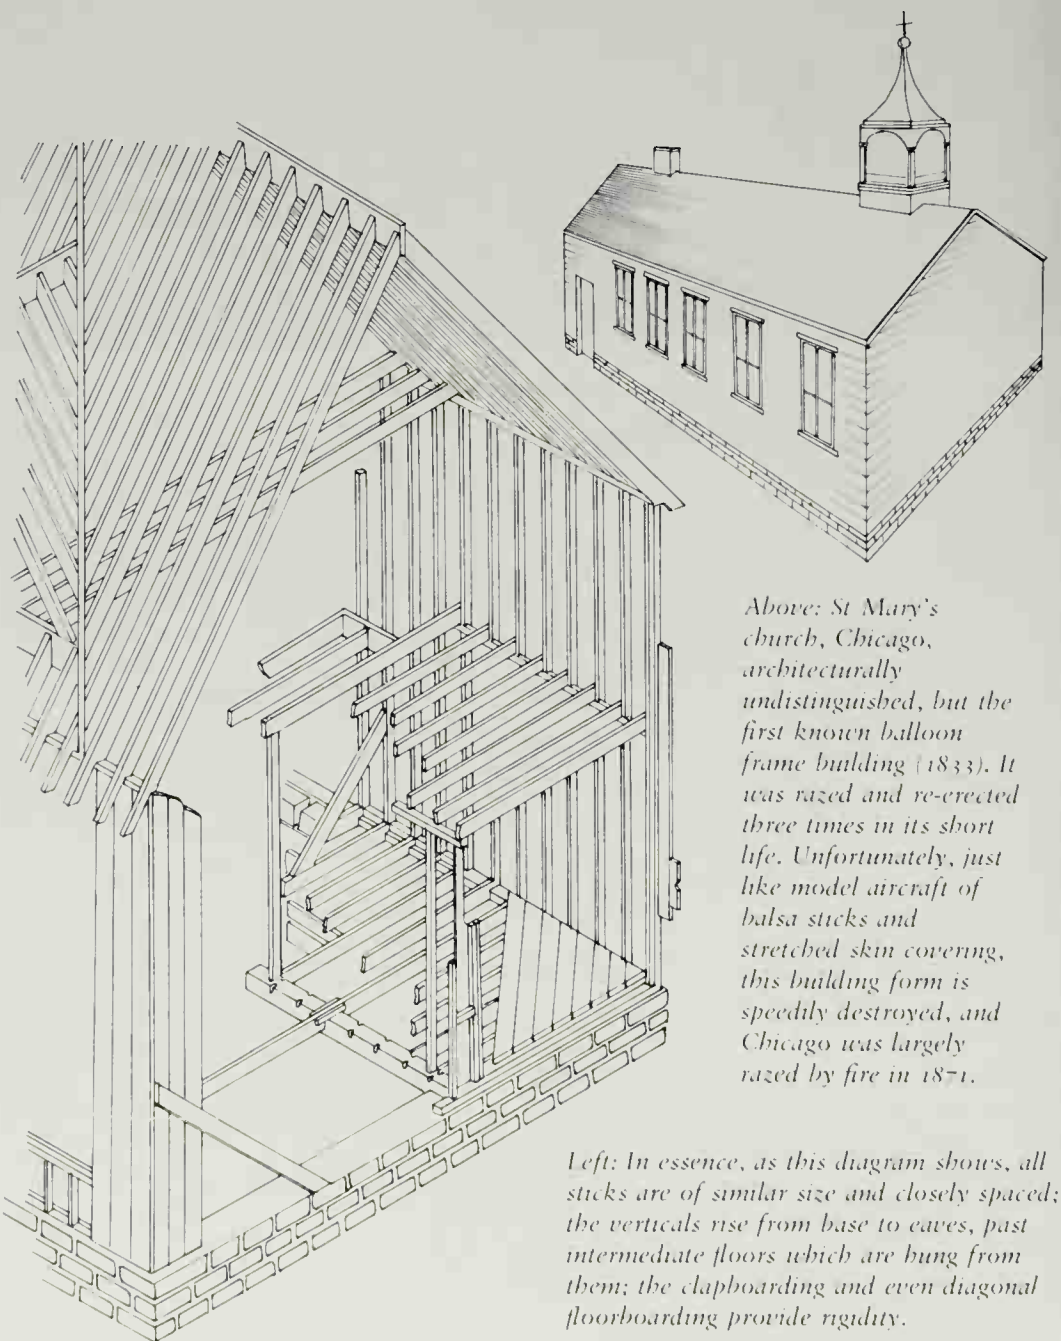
Above: St Mary's church, Chicago, architecturally undistinguished, but the first known balloon frame building (1833). It was razed and re-erected three times in its short life. Unfortunately, just like model aircraft of balsa sticks and stretched skin covering, this building form is speedily destroyed, and Chicago was largely razed by fire in 1871.

Left: In essence, as this diagram shows, all sticks are of similar size and closely spaced; the verticals rise from base to eaves, past intermediate floors which are hung from them; the clapboarding and even diagonal floorboarding provide rigidity.